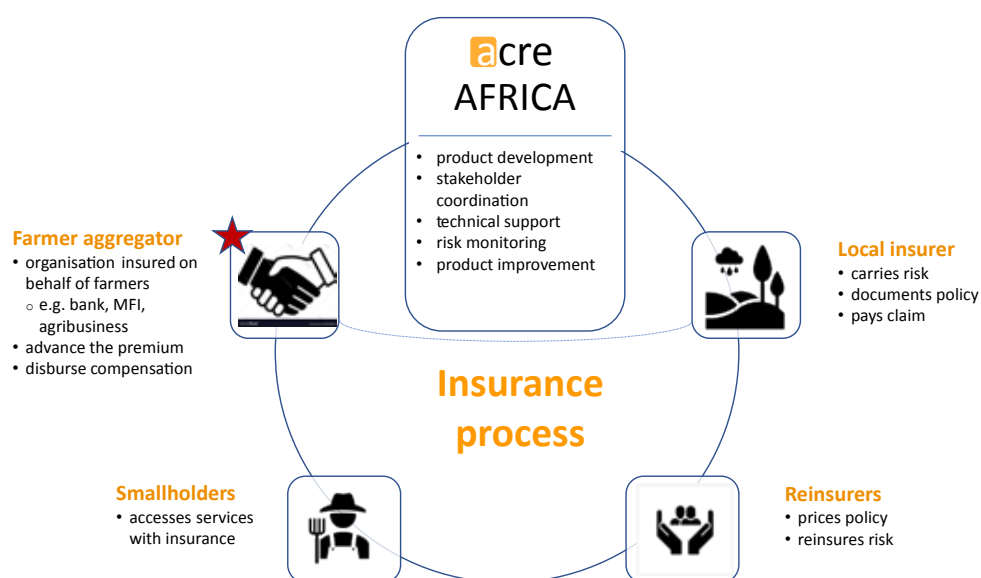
acre
AFRICA

• product development
• stakeholder coordination
• technical support
• risk monitoring
• product improvement

Farmer aggregator
• organisation insured on behalf of farmers
  ○ e.g. bank, MFI, agribusiness
• advance the premium
• disburse compensation

Local insurer
• carries risk
• documents policy
• pays claim

Insurance process

Smallholders
• accesses services with insurance

Reinsurers
• prices policy
• reinsures risk